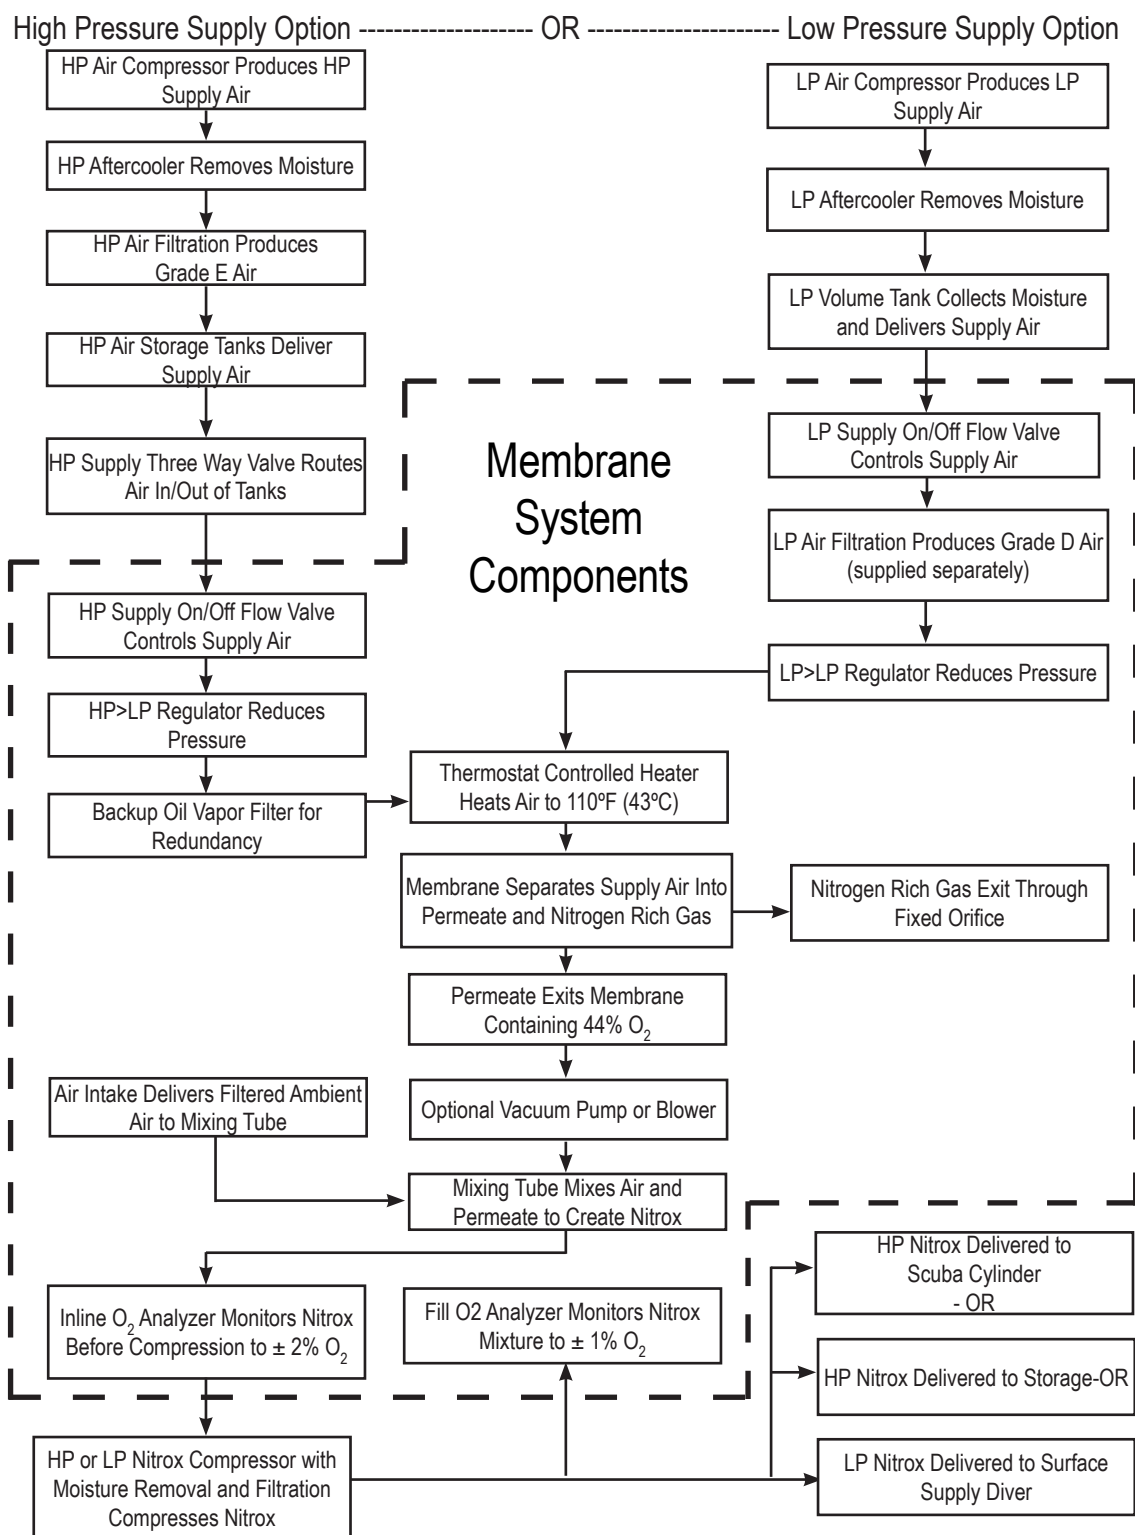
High Pressure Supply Option -------------------- OR --------------------- Low Pressure Supply Option

HP Air Compressor Produces HP Supply Air

HP Aftercooler Removes Moisture

HP Air Filtration Produces Grade E Air

HP Air Storage Tanks Deliver Supply Air

HP Supply Three Way Valve Routes Air In/Out of Tanks

LP Air Compressor Produces LP Supply Air

LP Aftercooler Removes Moisture

LP Volume Tank Collects Moisture and Delivers Supply Air

Membrane System Components

LP Supply On/Off Flow Valve Controls Supply Air

LP Air Filtration Produces Grade D Air (supplied separately)

HP Supply On/Off Flow Valve Controls Supply Air

LP>LP Regulator Reduces Pressure

HP>LP Regulator Reduces Pressure

Thermostat Controlled Heater Heats Air to 110ºF (43ºC)

Backup Oil Vapor Filter for Redundancy

Membrane Separates Supply Air Into Permeate and Nitrogen Rich Gas

Nitrogen Rich Gas Exit Through Fixed Orifice

Permeate Exits Membrane Containing 44% $O_2$

Air Intake Delivers Filtered Ambient Air to Mixing Tube

Optional Vacuum Pump or Blower

Mixing Tube Mixes Air and Permeate to Create Nitrox

HP Nitrox Delivered to Scuba Cylinder - OR

Inline $O_2$ Analyzer Monitors Nitrox Before Compression to ± 2% $O_2$

Fill O2 Analyzer Monitors Nitrox Mixture to ± 1% $O_2$

HP Nitrox Delivered to Storage-OR

HP or LP Nitrox Compressor with Moisture Removal and Filtration Compresses Nitrox

LP Nitrox Delivered to Surface Supply Diver